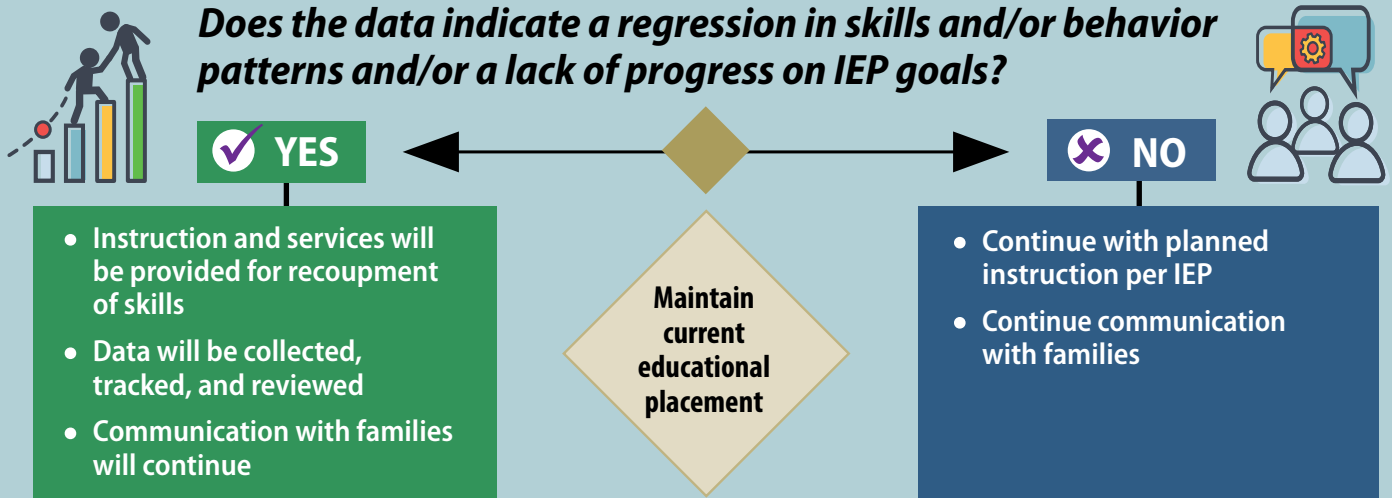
Does the data indicate a regression in skills and/or behavior patterns and/or a lack of progress on IEP goals?

YES

NO

- Instruction and services will be provided for recoupment of skills
- Data will be collected, tracked, and reviewed
- Communication with families will continue

Maintain current educational placement

- Continue with planned instruction per IEP
- Continue communication with families